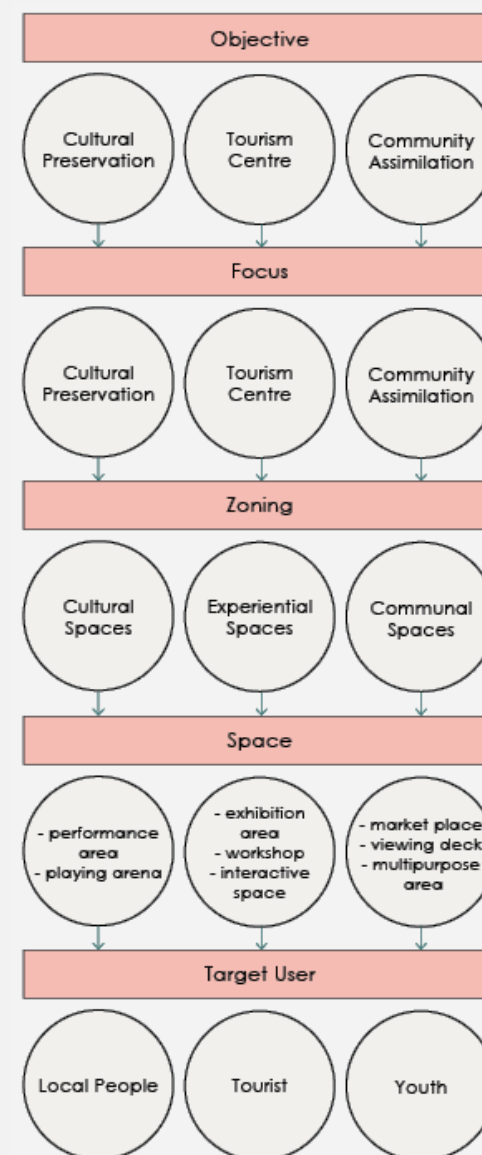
Objective

Cultural Preservation

Tourism Centre

Community Assimilation

Focus

Cultural Preservation

Tourism Centre

Community Assimilation

Zoning

Cultural Spaces

Experiential Spaces

Communal Spaces

Space

- performance area
- playing arena

- exhibition area
- workshop
- interactive space

- market place
- viewing deck
- multipurpose area

Target User

Local People

Tourist

Youth